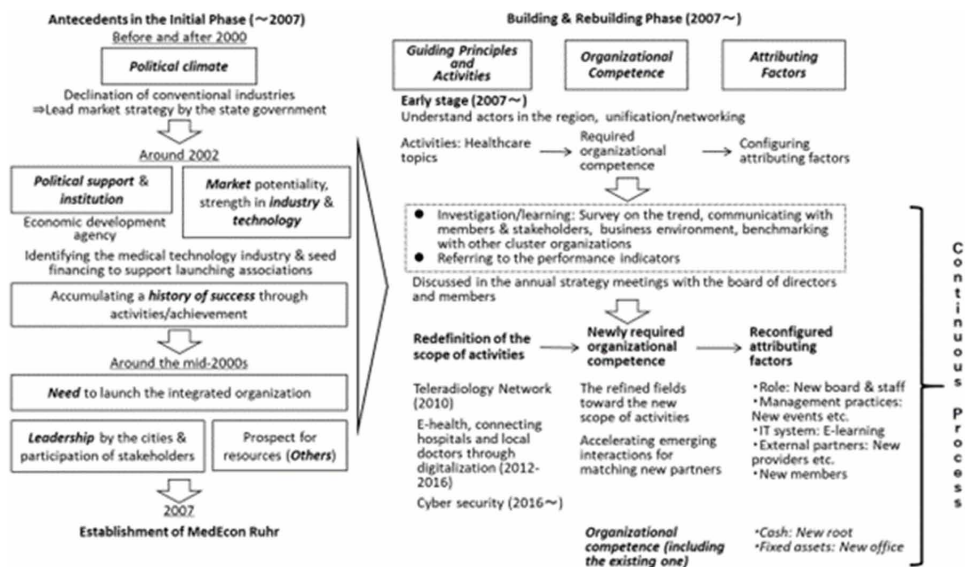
Antecedents in the Initial Phase (～2007)

Before and after 2000

Political climate

Declination of conventional industries
⇒Lead market strategy by the state government

Around 2002

Political support & institution

Economic development agency

Market potentiality, strength in industry & technology

Identifying the medical technology industry & seed financing to support launching associations

Accumulating a history of success through activities/achievement

Around the mid-2000s

Need to launch the integrated organization

Leadership by the cities & participation of stakeholders

Prospect for resources (Others)

2007

Establishment of MedEcon Ruhr

Building & Rebuilding Phase (2007～)

Guiding Principles and Activities

Organizational Competence

Attributing Factors

Early stage (2007～)
Understand actors in the region, unification/networking

Activities: Healthcare topics

Required organizational competence

Configuring attributing factors

● Investigation/learning: Survey on the trend, communicating with members & stakeholders, business environment, benchmarking with other cluster organizations
● Referring to the performance indicators

Discussed in the annual strategy meetings with the board of directors and members

Redefinition of the scope of activities

Newly required organizational competence

Reconfigured attributing factors

Teleradiology Network (2010)

E-health, connecting hospitals and local doctors through digitalization (2012-2016)

Cyber security (2016～)

The refined fields toward the new scope of activities

Accelerating emerging interactions for matching new partners

・Role: New board & staff
・Management practices: New events etc.
・IT system: E-learning
・External partners: New providers etc.
・New members

Organizational competence (including the existing one)

・Cash: New root
・Fixed assets: New office

Continuous Process